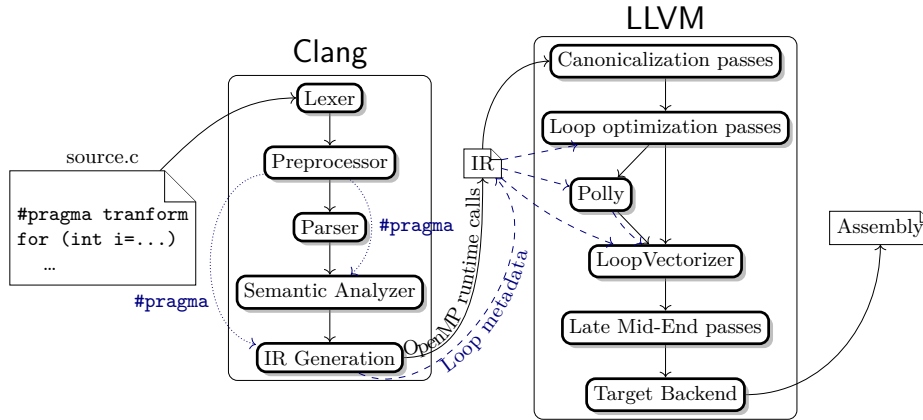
LLVM

Clang

source.c

#pragma tranform
for (int i=...)
…

Lexer

Preprocessor

Parser

#pragma

Semantic Analyzer

#pragma

IR Generation

OpenMP runtime calls

Loop metadata

IR

Canonicalization passes

Loop optimization passes

Polly

LoopVectorizer

Late Mid-End passes

Target Backend

Assembly